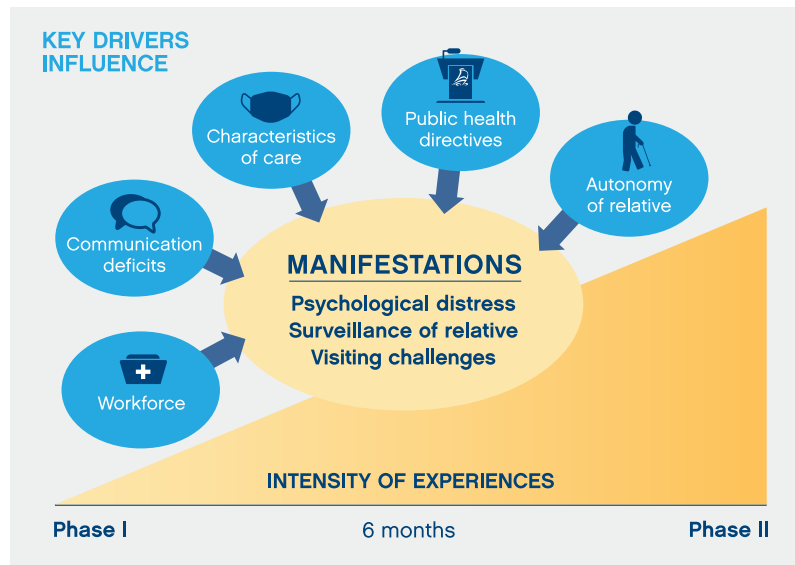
KEY DRIVERS INFLUENCE

Characteristics of care

Public health directives

Autonomy of relative

Communication deficits

Workforce

MANIFESTATIONS

Psychological distress
Surveillance of relative
Visiting challenges

INTENSITY OF EXPERIENCES

Phase I

6 months

Phase II